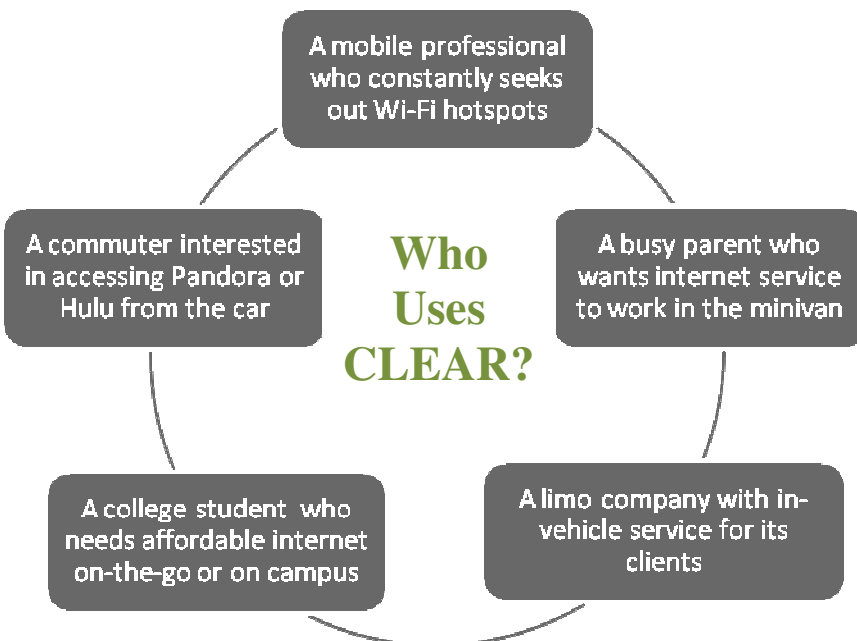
A mobile professional who constantly seeks out Wi-Fi hotspots

A commuter interested in accessing Pandora or Hulu from the car

Who Uses CLEAR?

A busy parent who wants internet service to work in the minivan

A college student who needs affordable internet on-the-go or on campus

A limo company with in-vehicle service for its clients